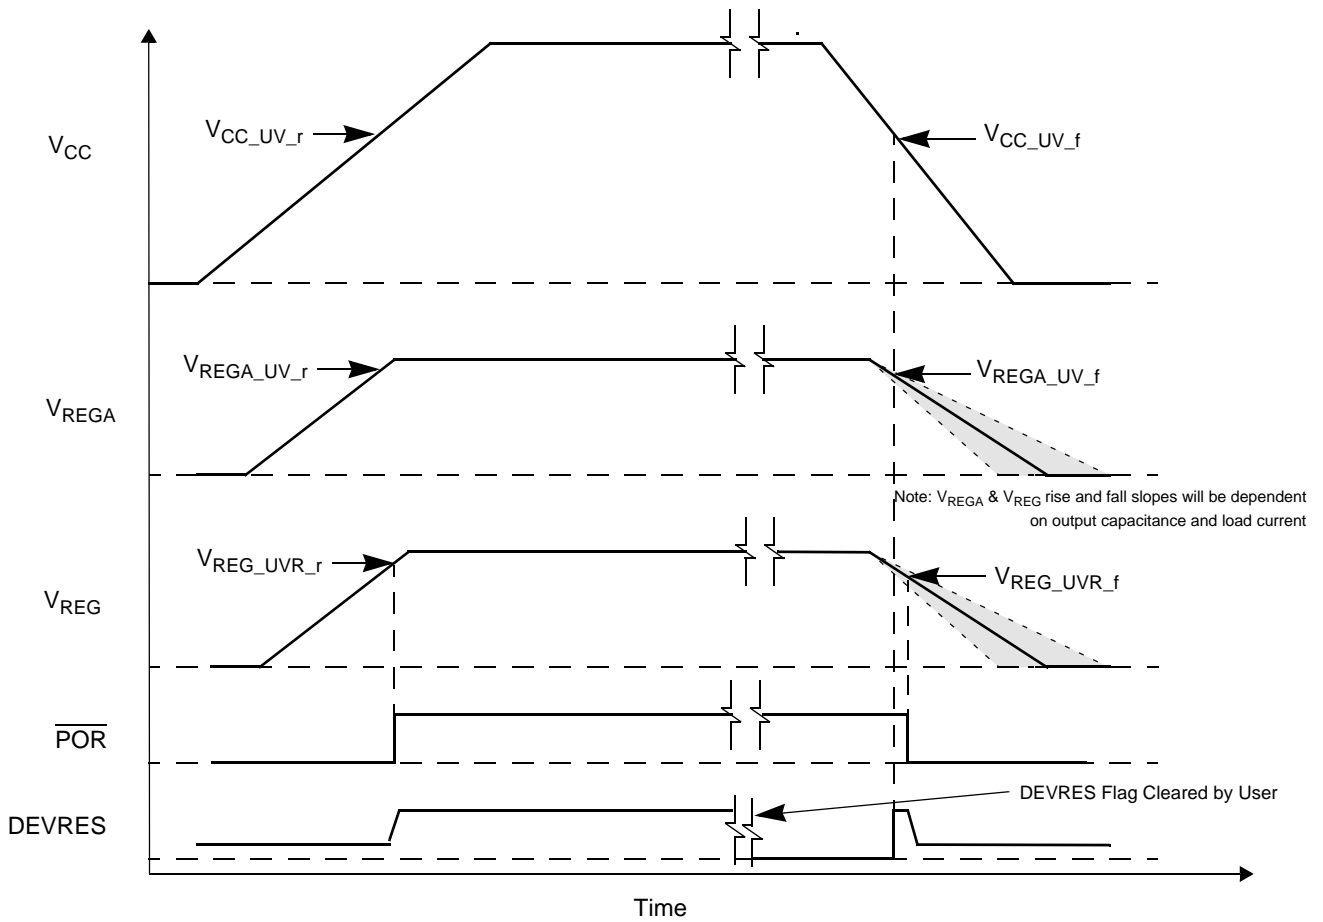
$V_{CC}$

$V_{CC\_UV\_r}$

$V_{CC\_UV\_f}$

$V_{REGA\_UV\_r}$

$V_{REGA}$

$V_{REGA\_UV\_f}$

Note: $V_{REGA}$ & $V_{REG}$ rise and fall slopes will be dependent on output capacitance and load current

$V_{REG\_UVR\_r}$

$V_{REG}$

$V_{REG\_UVR\_f}$

$\overline{POR}$

DEVRES Flag Cleared by User

DEVRES

Time